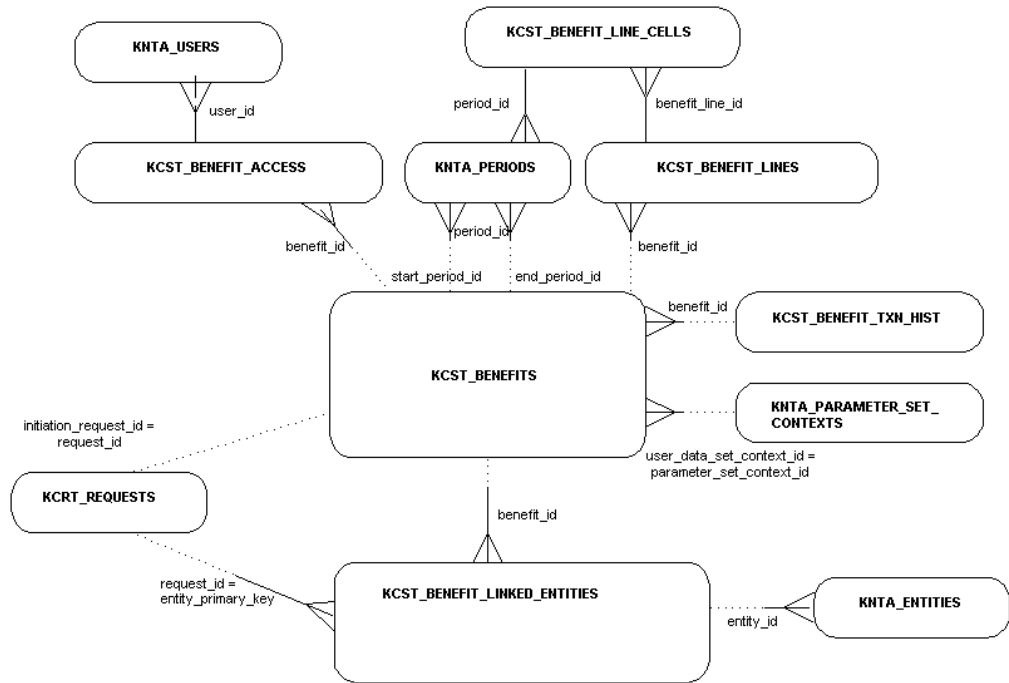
KNTA_USERS

user_id

KCST_BENEFIT_LINE_CELLS

period_id

benefit_line_id

KCST_BENEFIT_ACCESS

KNTA_PERIODS

KCST_BENEFIT_LINES

benefit_id

period_id

benefit_id

start_period_id

end_period_id

benefit_id

KCST_BENEFIT_TXN_HIST

KCST_BENEFITS

KNTA_PARAMETER_SET_CONTEXTS

initiation_request_id = request_id

user_data_set_context_id = parameter_set_context_id

KCRT_REQUESTS

benefit_id

request_id = entity_primary_key

KCST_BENEFIT_LINKED_ENTITIES

KNTA_ENTITIES

entity_id